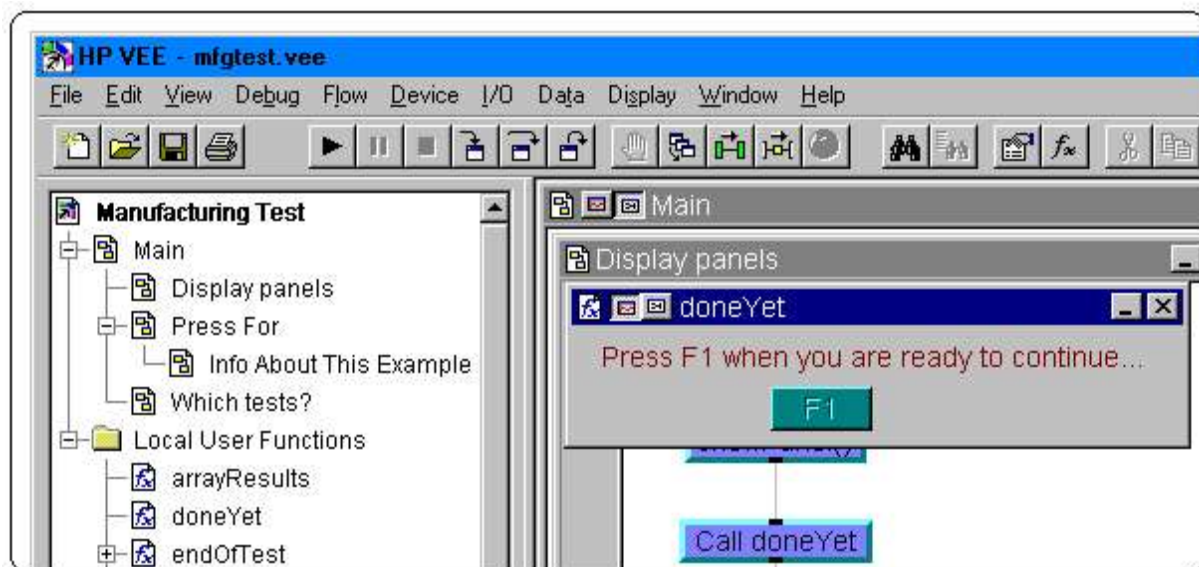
HP VEE - mfgtest.vee

File Edit View Debug Flow Device I/O Data Display Window Help

Manufacturing Test
Main
Display panels
Press For
Info About This Example
Which tests?
Local User Functions
arrayResults
doneYet
endOfTest

Main

Display panels

doneYet

Press F1 when you are ready to continue...

F1

Call doneYet